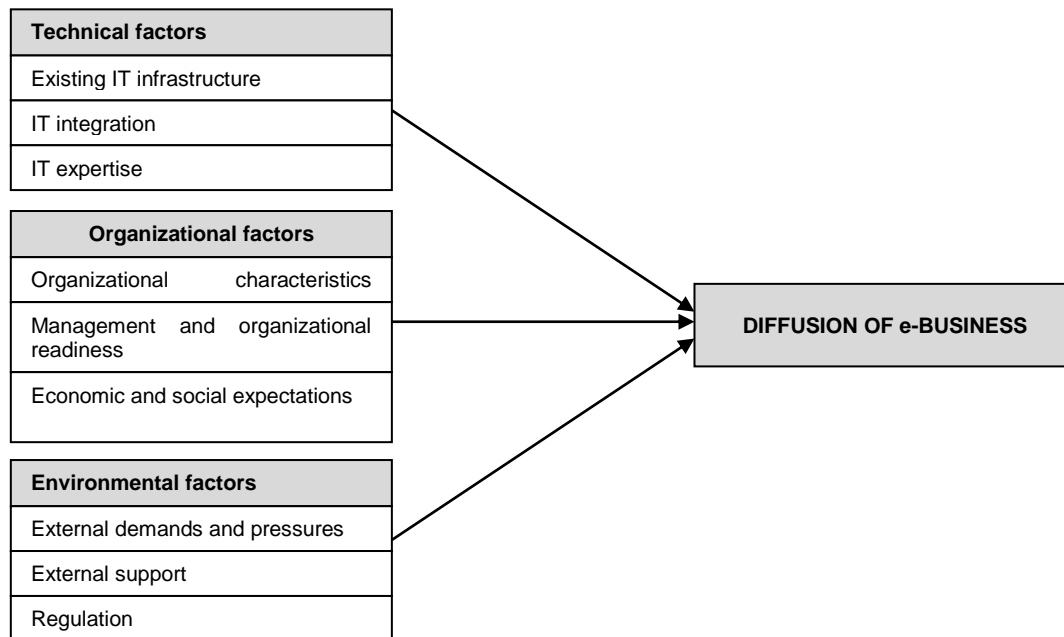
Technical factors

Existing IT infrastructure

IT integration

IT expertise

Organizational factors

Organizational characteristics

Management and organizational readiness

Economic and social expectations

Environmental factors

External demands and pressures

External support

Regulation

DIFFUSION OF e-BUSINESS